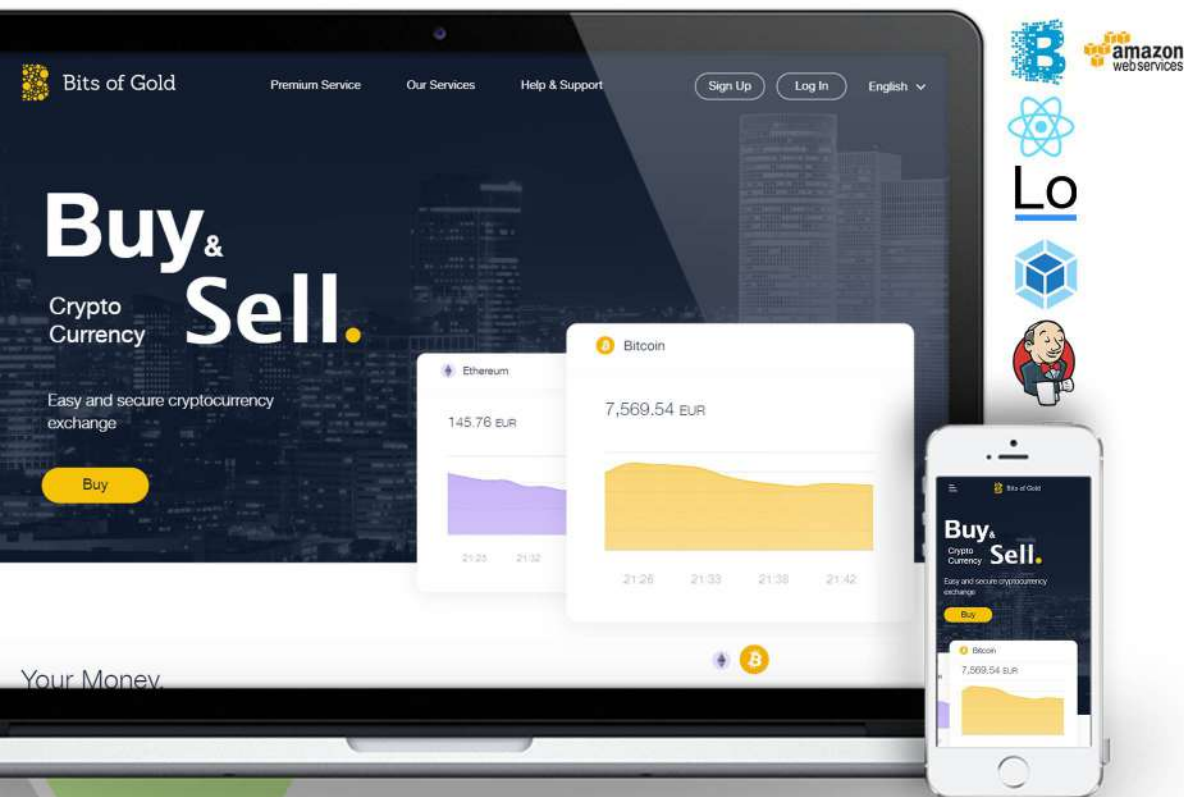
Bits of Gold
Premium Service
Our Services
Help & Support
Sign Up
Log In
English

Buy&
Crypto Currency
Sell.

Easy and secure cryptocurrency exchange

Buy

Ethereum
145.76 EUR
21:23
21:32

Bitcoin
7,569.54 EUR
21:26
21:33
21:38
21:42

Your Money.

amazon webservices

Lo

Bits of Gold
Buy&
Crypto Currency
Sell.
Easy and secure cryptocurrency exchange
Buy
Bitcoin
7,569.54 EUR